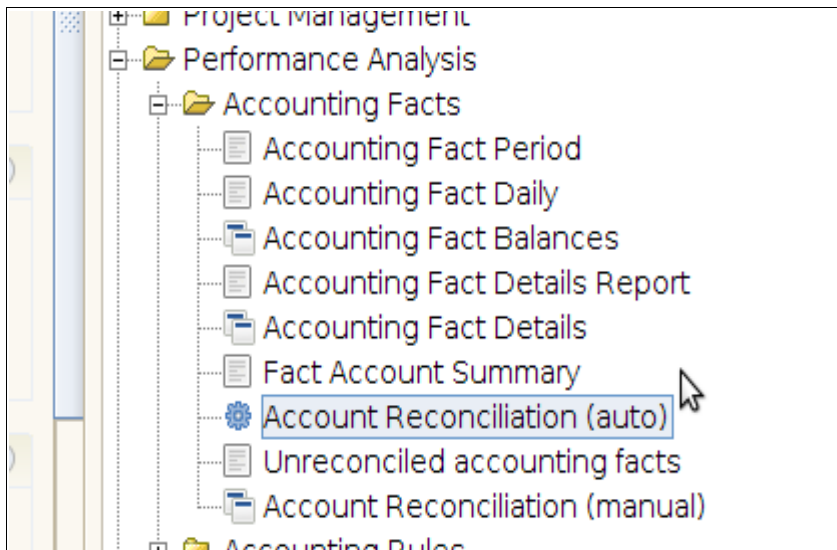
Project Management
Performance Analysis
Accounting Facts
Accounting Fact Period
Accounting Fact Daily
Accounting Fact Balances
Accounting Fact Details Report
Accounting Fact Details
Fact Account Summary
Account Reconciliation (auto)
Unreconciled accounting facts
Account Reconciliation (manual)
Accounting Rules